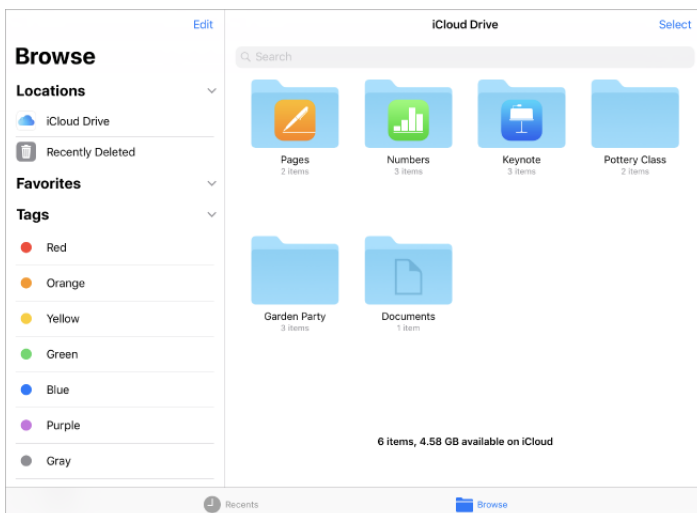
Edit

Browse

Locations

iCloud Drive

Recently Deleted

Favorites

Tags

Red

Orange

Yellow

Green

Blue

Purple

Gray

iCloud Drive

Select

Search

Pages
2 items

Numbers
3 items

Keynote
3 items

Pottery Class
2 items

Garden Party
3 items

Documents
1 item

6 items, 4.58 GB available on iCloud

Recents

Browse